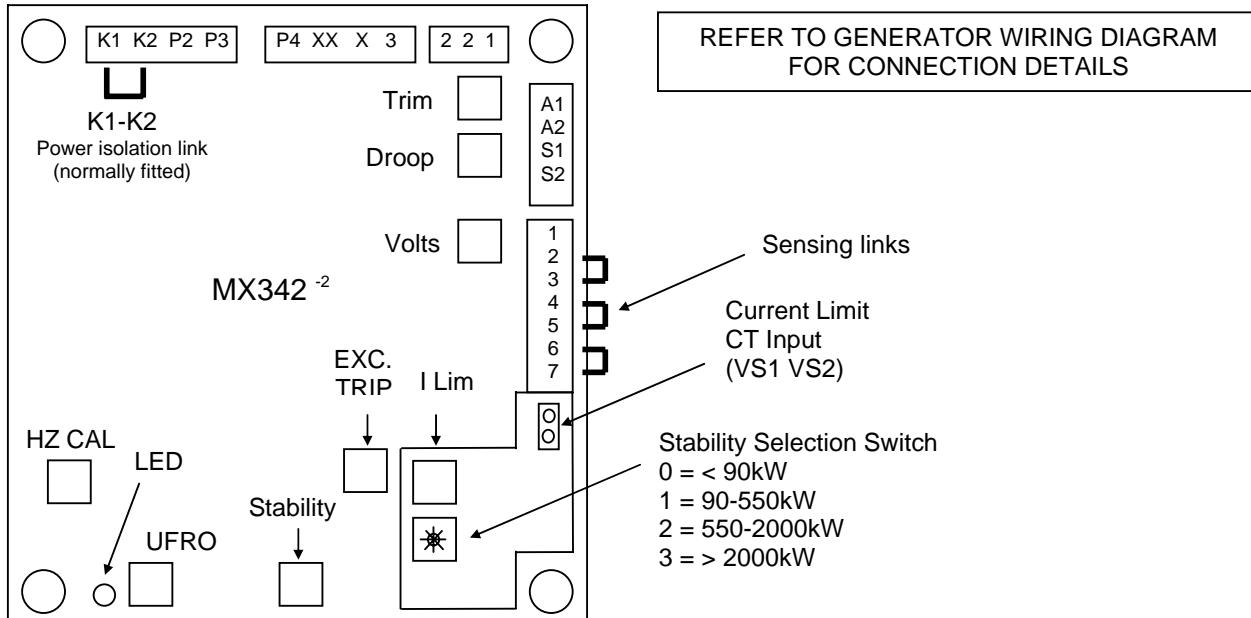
K1 K2 P2 P3

P4 XX X 3

2 2 1

REFER TO GENERATOR WIRING DIAGRAM FOR CONNECTION DETAILS

K1-K2
Power isolation link
(normally fitted)

Trim

Droop

A1
A2
S1
S2

Volts

1
2
3
4
5
6
7

Sensing links

MX342 $^{-2}$

Current Limit
CT Input
(VS1 VS2)

EXC.
TRIP

I Lim

HZ CAL

LED

Stability Selection Switch
0 = < 90kW
1 = 90-550kW
2 = 550-2000kW
3 = > 2000kW

Stability

UFRO